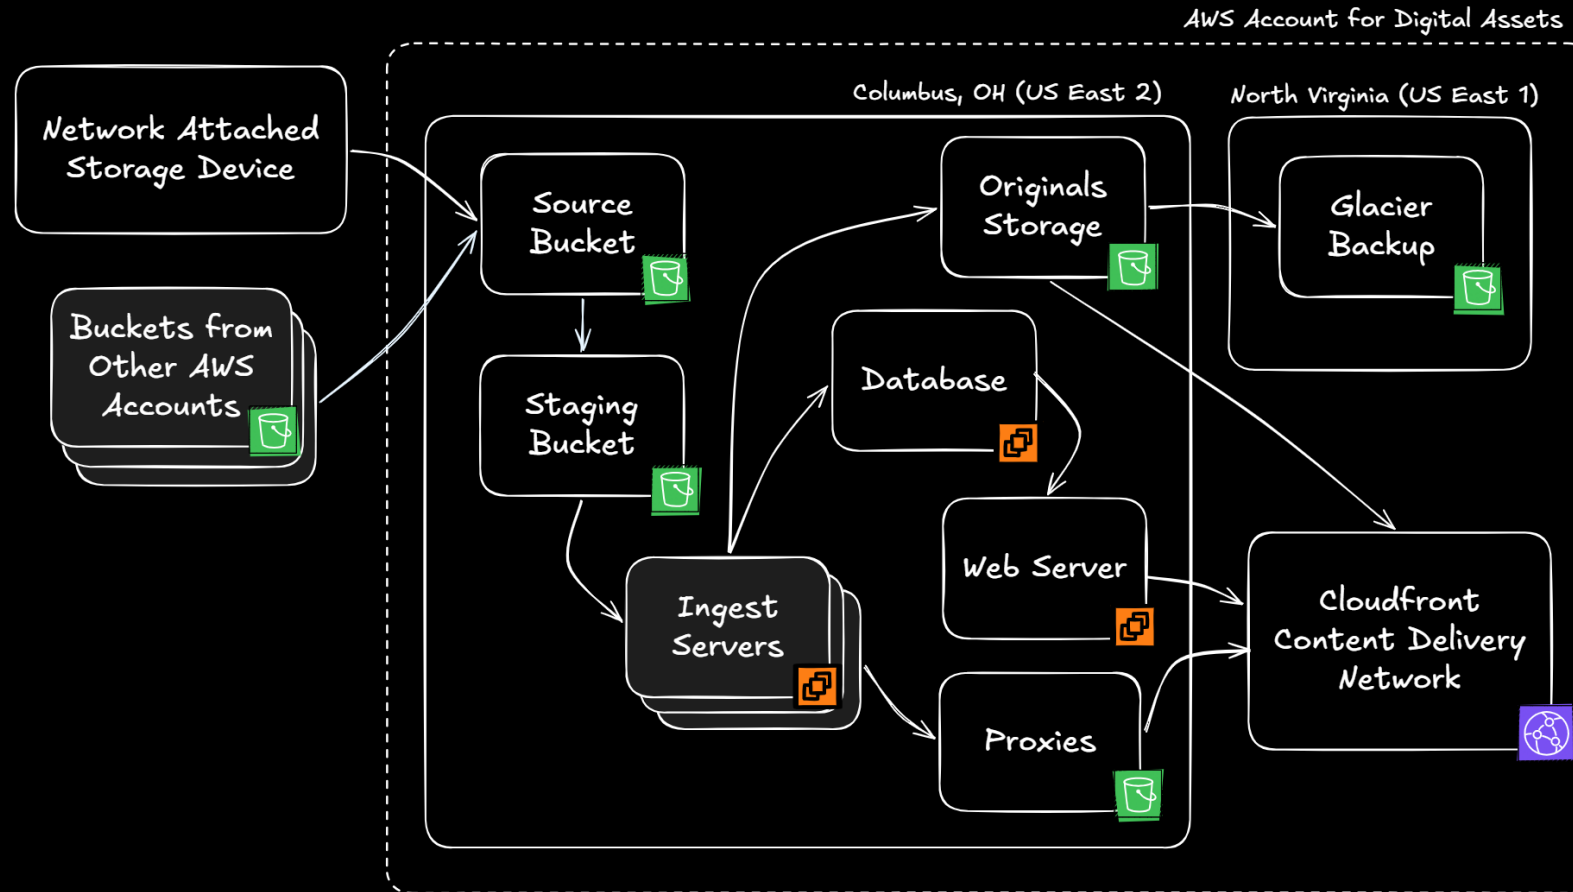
AWS Account for Digital Assets

Network Attached Storage Device

Buckets from Other AWS Accounts

Columbus, OH (US East 2)

Source Bucket

Staging Bucket

Ingest Servers

Originals Storage

Database

Web Server

Proxies

North Virginia (US East 1)

Glacier Backup

Cloudfront Content Delivery Network